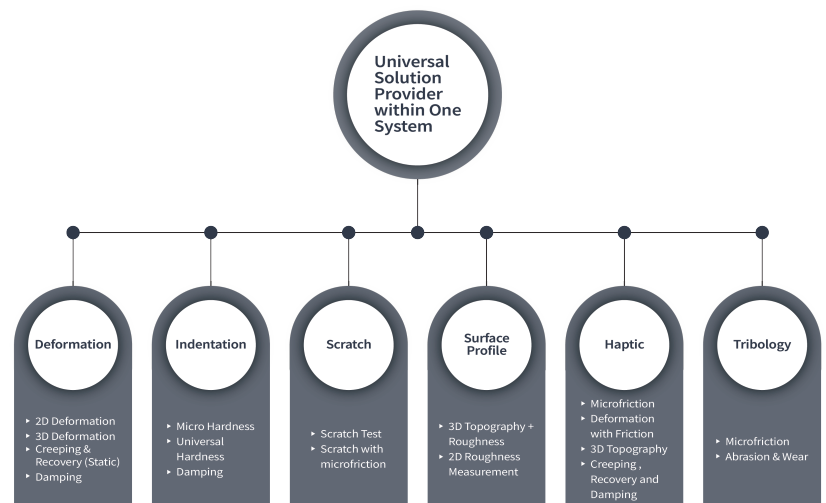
Universal Solution Provider within One System

Deformation
- 2D Deformation
- 3D Deformation
- Creeping & Recovery (Static)
- Damping

Indentation
- Micro Hardness
- Universal Hardness
- Damping

Scratch
- Scratch Test
- Scratch with microfriction

Surface Profile
- 3D Topography + Roughness
- 2D Roughness Measurement

Haptic
- Microfriction
- Deformation with Friction
- 3D Topography
- Creeping , Recovery and Damping

Tribology
- Microfriction
- Abrasion & Wear